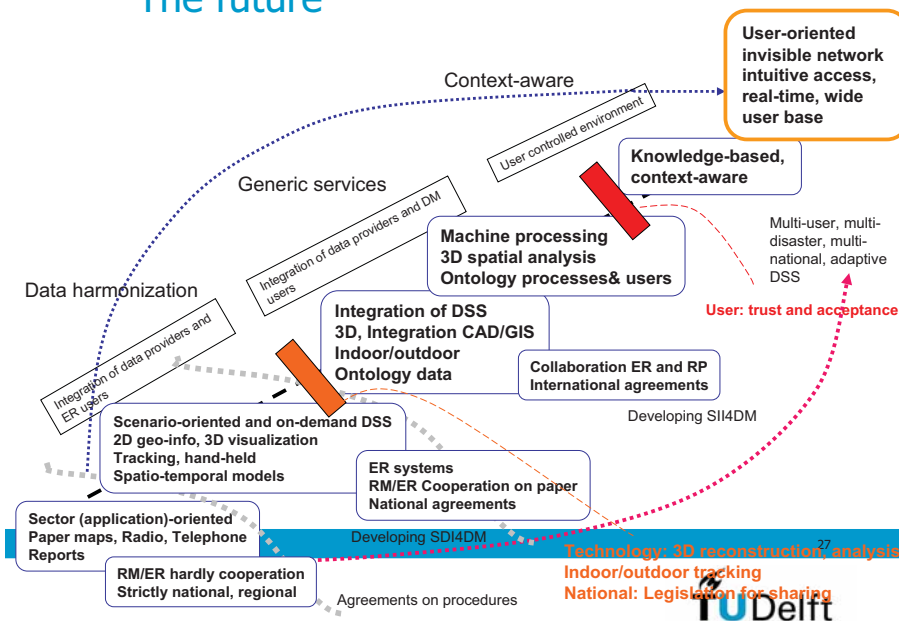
The future

User-oriented invisible network intuitive access, real-time, wide user base

Context-aware

User controlled environment

Knowledge-based, context-aware

Generic services

Integration of data providers and DM users

Multi-user, multi-disaster, multi-national, adaptive DSS

Machine processing
3D spatial analysis
Ontology processes& users

User: trust and acceptance

Data harmonization

Integration of data providers and ER users

Integration of DSS
3D, Integration CAD/GIS
Indoor/outdoor
Ontology data

Collaboration ER and RP
International agreements

Developing SII4DM

Scenario-oriented and on-demand DSS
2D geo-info, 3D visualization
Tracking, hand-held
Spatio-temporal models

ER systems
RM/ER Cooperation on paper
National agreements

Sector (application)-oriented
Paper maps, Radio, Telephone
Reports

Developing SDI4DM

27

Technology: 3D reconstruction, analysis
Indoor/outdoor tracking
National: Legislation for sharing

RM/ER hardly cooperation
Strictly national, regional

Agreements on procedures

TU Delft